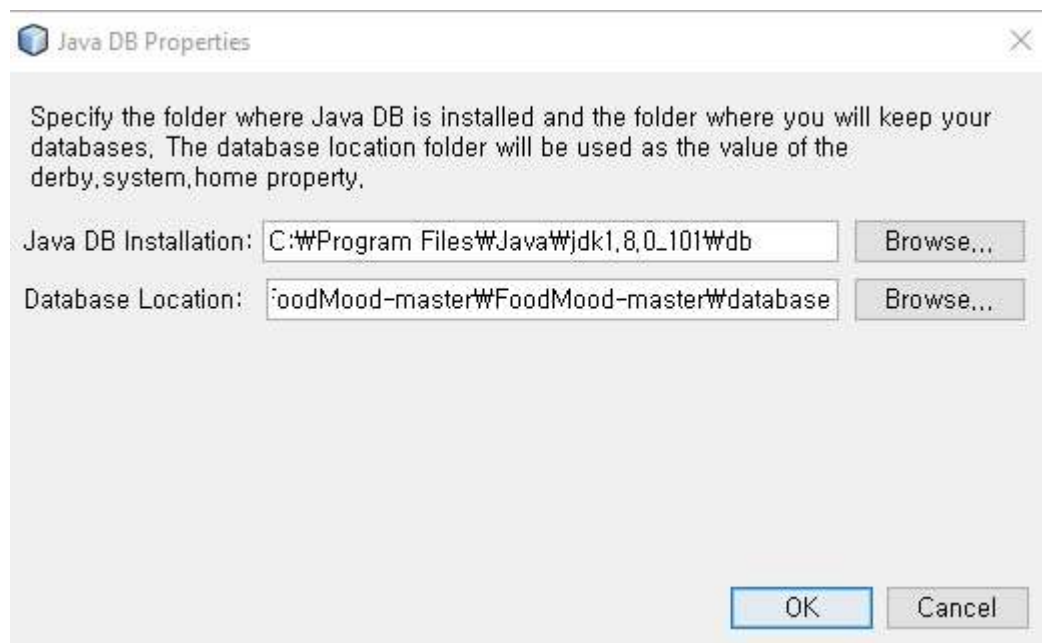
Java DB Properties

Specify the folder where Java DB is installed and the folder where you will keep your databases. The database location folder will be used as the value of the derby.system.home property.

Java DB Installation: C:₩Program Files₩Java₩jdk1.8.0_101₩db Browse...

Database Location: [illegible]oodMood-master₩FoodMood-master₩database Browse...

OK Cancel